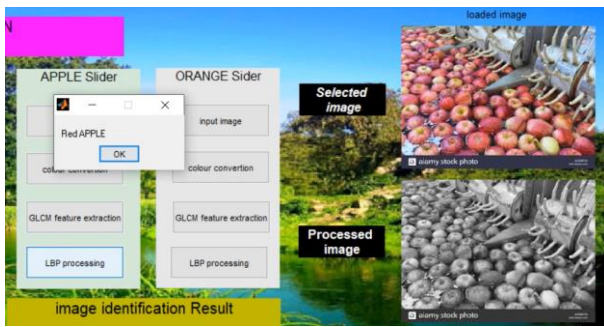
N

APPLE Slider

Red APPLE

OK

colour conversion

GLCM feature extraction

LBP processing

ORANGE Sider

input image

colour convertion

GLCM feature extraction

LBP processing

Selected image

Processed image

loaded image

a alamy stock photo

a alamy stock photo

image identification Result